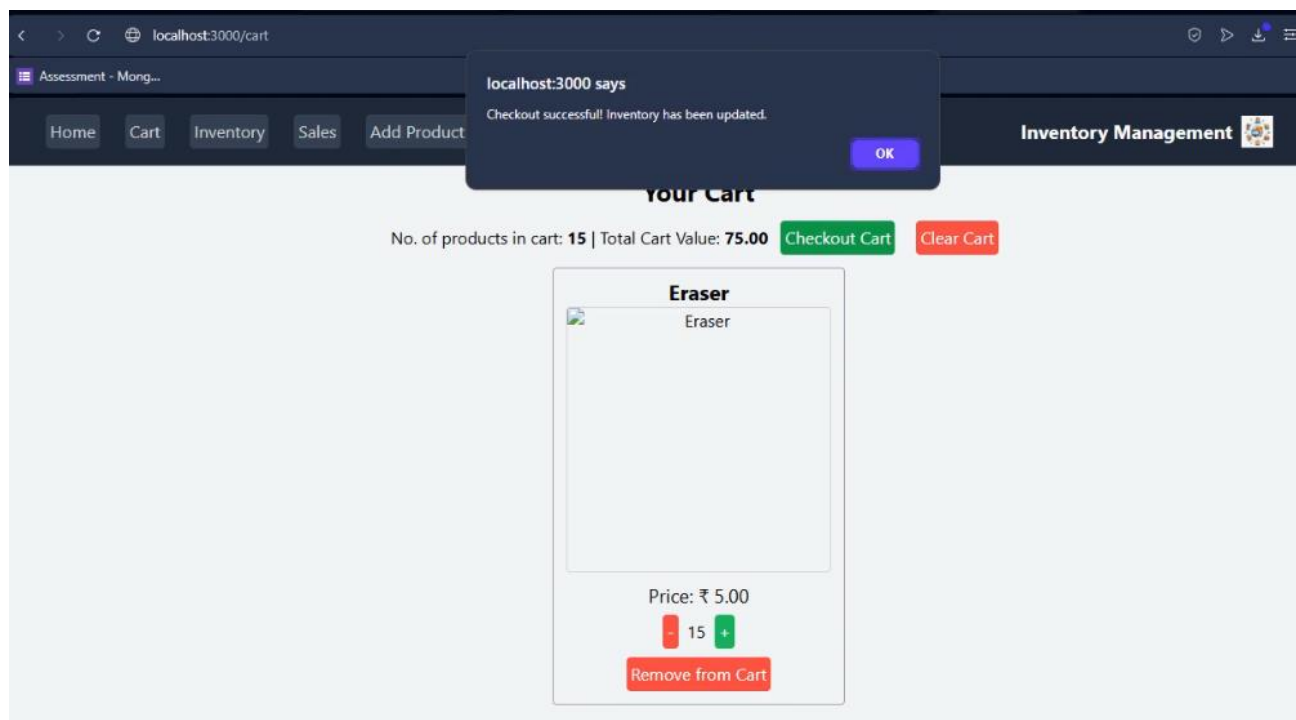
localhost:3000/cart

Assessment - Mong...

localhost:3000 says

Checkout successful! Inventory has been updated.

OK

Home Cart Inventory Sales Add Product

Inventory Management

Your Cart

No. of products in cart: **15** | Total Cart Value: **75.00** Checkout Cart Clear Cart

Eraser

Eraser

Price: ₹ 5.00

- 15 +

Remove from Cart